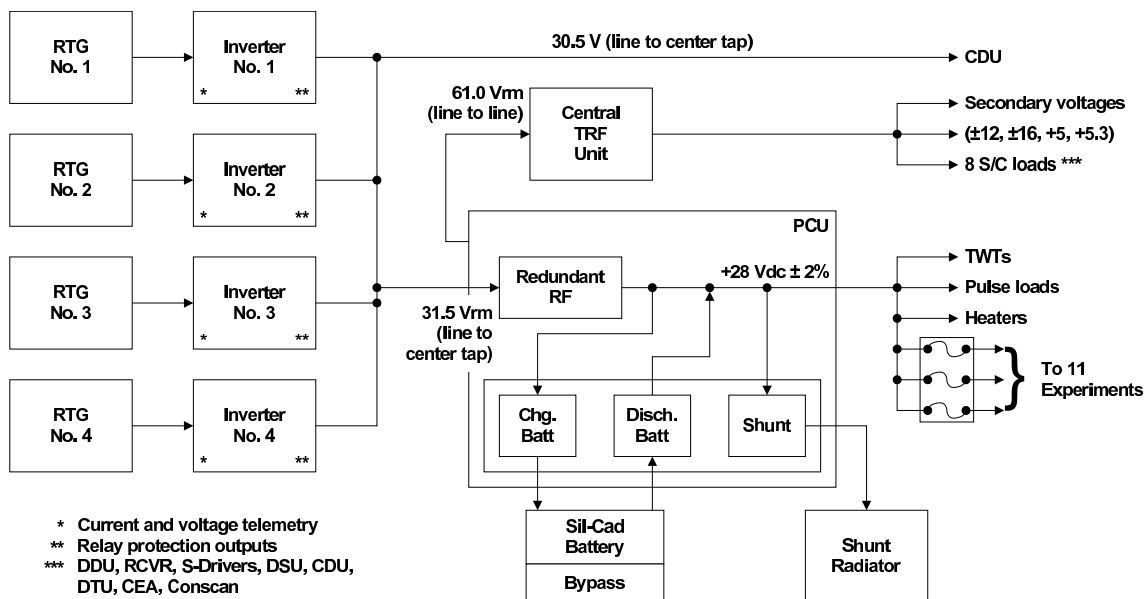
RTG No. 1

Inverter No. 1
* **

RTG No. 2

Inverter No. 2
* **

RTG No. 3

Inverter No. 3
* **

RTG No. 4

Inverter No. 4
* **

30.5 V (line to center tap)

CDU

61.0 Vrm (line to line)

Central TRF Unit

Secondary voltages
(±12, ±16, +5, +5.3)
8 S/C loads ***

PCU

31.5 Vrm (line to center tap)

Redundant RF

+28 Vdc ± 2%

TWTs
Pulse loads
Heaters

To 11 Experiments

Chg. Batt

Disch. Batt

Shunt

Sil-Cad Battery

Bypass

Shunt Radiator

* Current and voltage telemetry
** Relay protection outputs
*** DDU, RCVR, S-Drivers, DSU, CDU, DTU, CEA, Conscan